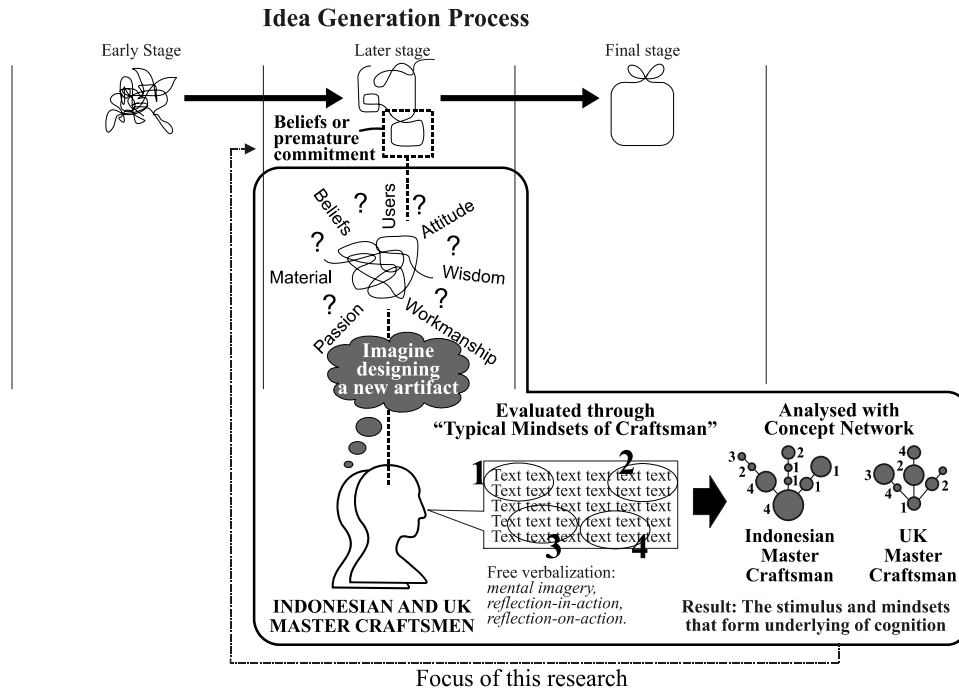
Idea Generation Process

Early Stage

Later stage

Final stage

Beliefs or premature commitment

Beliefs ? Users ? Attitude ? ? Material Wisdom ? ? Passion Workmanship

Imagine designing a new artifact

Evaluated through "Typical Mindsets of Craftsman"

1 2
Text text text text text text
Text text text text text text
Text text text text text text
Text text text text text text
Text text text text text text
3 4

Free verbalization: *mental imagery, reflection-in-action, reflection-on-action.*

INDONESIAN AND UK MASTER CRAFTSMEN

Analysed with Concept Network

3 2 4 2 1 1 1 1 4

Indonesian Master Craftsman

4 3 2 4 2 1

UK Master Craftsman

Result: The stimulus and mindsets that form underlying of cognition

Focus of this research